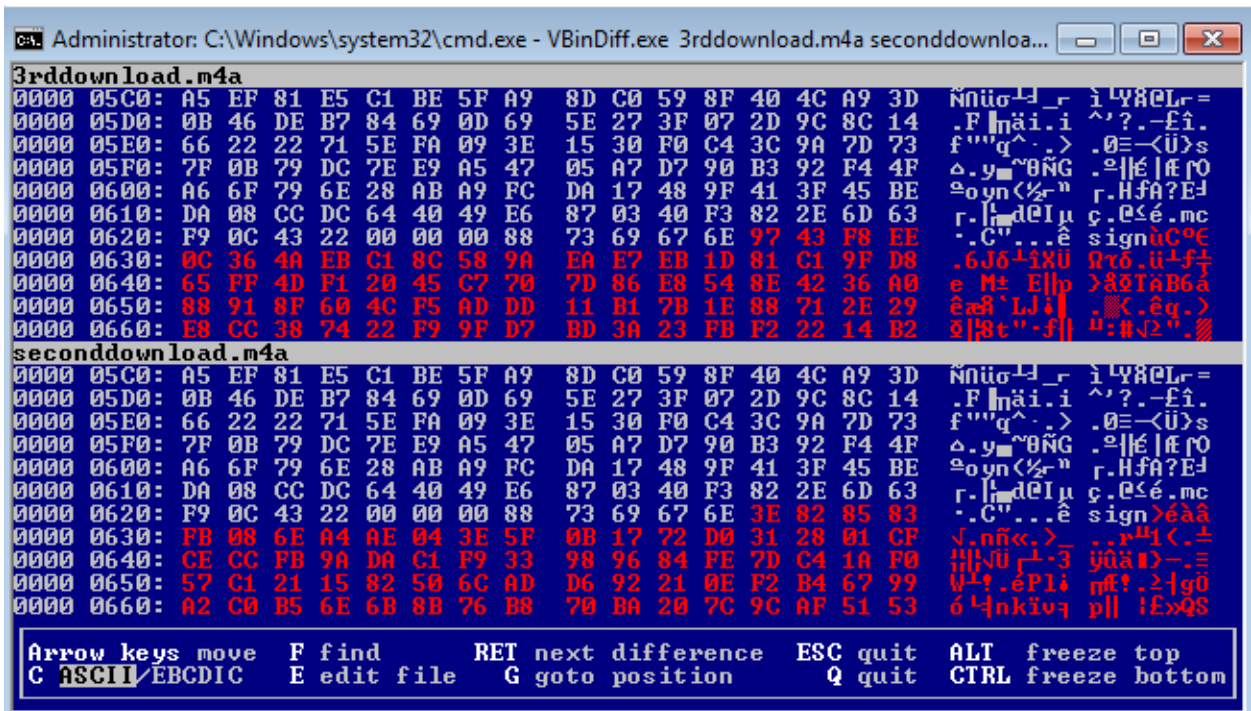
Administrator: C:\Windows\system32\cmd.exe - VBinDiff.exe 3rddownload.m4a seconddownloa...

3rddownload.m4a
0000 05C0: A5 EF 81 E5 C1 BE 5F A9 8D C0 59 8F 40 4C A9 3D
0000 05D0: 0B 46 DE B7 84 69 0D 69 5E 27 3F 07 2D 9C 8C 14
0000 05E0: 66 22 22 71 5E FA 09 3E 15 30 F0 C4 3C 9A 7D 73
0000 05F0: 7F 0B 79 DC 7E E9 A5 47 05 A7 D7 90 B3 92 F4 4F
0000 0600: A6 6F 79 6E 28 AB A9 FC DA 17 48 9F 41 3F 45 BE
0000 0610: DA 08 CC DC 64 40 49 E6 87 03 40 F3 82 2E 6D 63
0000 0620: F9 0C 43 22 00 00 00 88 73 69 67 6E 97 43 F8 EE
0000 0630: 0C 36 4A EB C1 8C 58 9A EA E7 EB 1D 81 C1 9F D8
0000 0640: 65 FF 4D F1 20 45 C7 70 7D 86 E8 54 8E 42 36 A0
0000 0650: 88 91 8F 60 4C F5 AD DD 11 B1 7B 1E 88 71 2E 29
0000 0660: E8 CC 38 74 22 F9 9F D7 BD 3A 23 FB F2 22 14 B2
seconddownload.m4a
0000 05C0: A5 EF 81 E5 C1 BE 5F A9 8D C0 59 8F 40 4C A9 3D
0000 05D0: 0B 46 DE B7 84 69 0D 69 5E 27 3F 07 2D 9C 8C 14
0000 05E0: 66 22 22 71 5E FA 09 3E 15 30 F0 C4 3C 9A 7D 73
0000 05F0: 7F 0B 79 DC 7E E9 A5 47 05 A7 D7 90 B3 92 F4 4F
0000 0600: A6 6F 79 6E 28 AB A9 FC DA 17 48 9F 41 3F 45 BE
0000 0610: DA 08 CC DC 64 40 49 E6 87 03 40 F3 82 2E 6D 63
0000 0620: F9 0C 43 22 00 00 00 88 73 69 67 6E 3E 82 85 83
0000 0630: FB 08 6E A4 AE 04 3E 5F 0B 17 72 D0 31 28 01 CF
0000 0640: CE CC FB 9A DA C1 F9 33 98 96 84 FE 7D C4 1A F0
0000 0650: 57 C1 21 15 82 50 6C AD D6 92 21 0E F2 B4 67 99
0000 0660: A2 C0 B5 6E 6B 8B 76 B8 70 BA 20 7C 9C AF 51 53

Arrow keys move F find RET next difference ESC quit ALT freeze top
C ASCII/EBCDIC E edit file G goto position Q quit CTRL freeze bottom